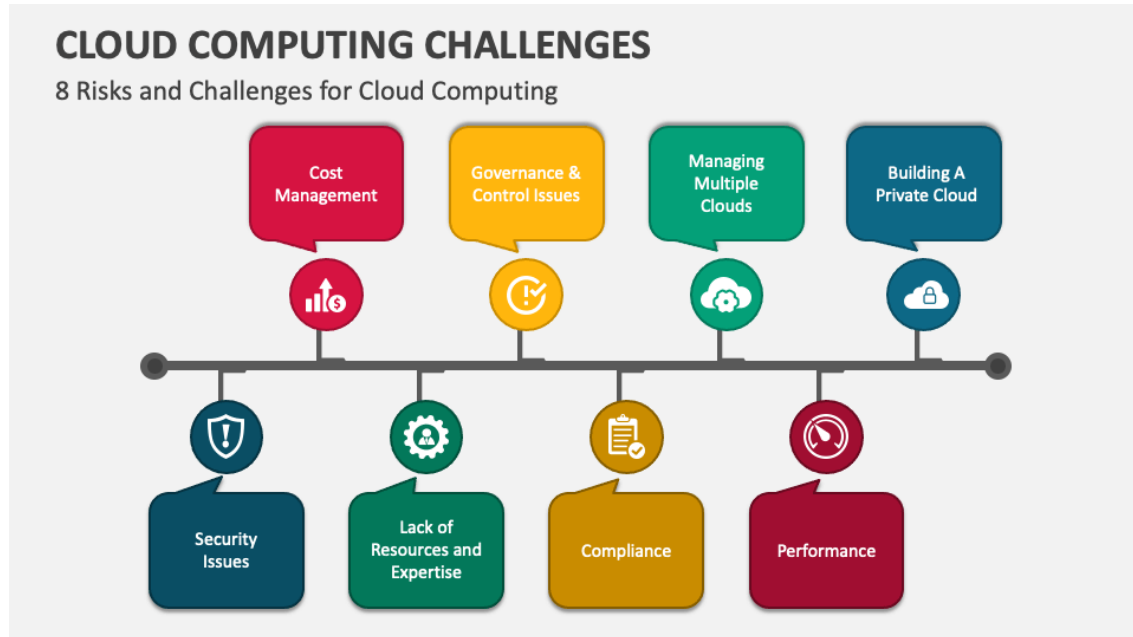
CLOUD COMPUTING CHALLENGES

8 Risks and Challenges for Cloud Computing

Cost Management

Governance & Control Issues

Managing Multiple Clouds

Building A Private Cloud

Security Issues

Lack of Resources and Expertise

Compliance

Performance